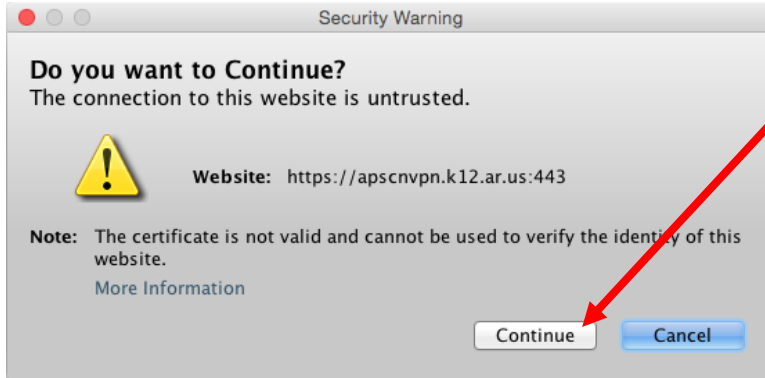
Security Warning

Do you want to Continue?
The connection to this website is untrusted.

!

Website: https://apscnvpn.k12.ar.us:443

Note: The certificate is not valid and cannot be used to verify the identity of this website.

More Information

Continue Cancel